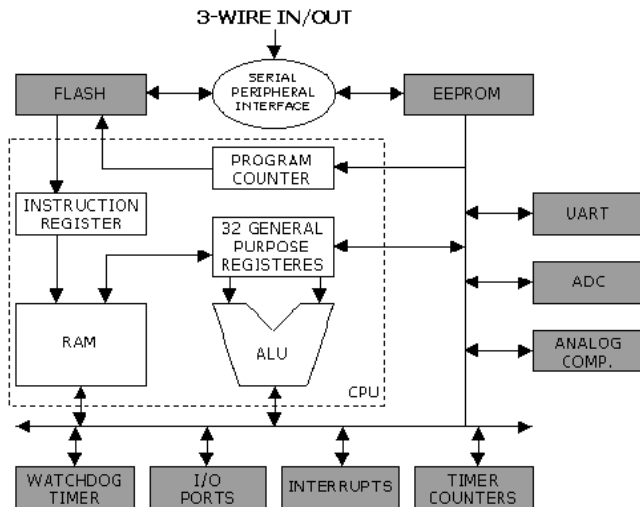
3-WIRE IN/OUT

FLASH

SERIAL PERIPHERAL INTERFACE

EEPROM

PROGRAM COUNTER

INSTRUCTION REGISTER

32 GENERAL PURPOSE REGISTERES

UART

ADC

RAM

ALU

ANALOG COMP.

CPU

WATCHDOG TIMER

I/O PORTS

INTERRUPTS

TIMER COUNTERS